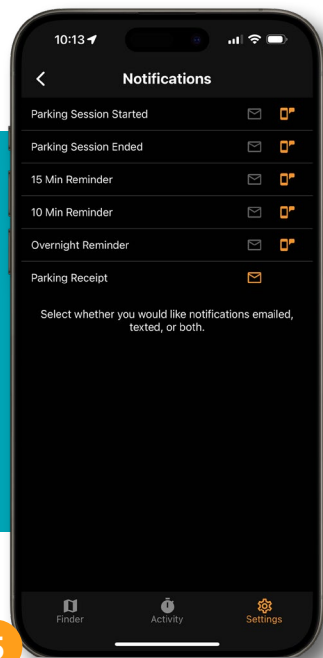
10:13

Notifications

Parking Session Started

Parking Session Ended

15 Min Reminder

10 Min Reminder

Overnight Reminder

Parking Receipt

Select whether you would like notifications emailed, texted, or both.

Finder

Activity

Settings